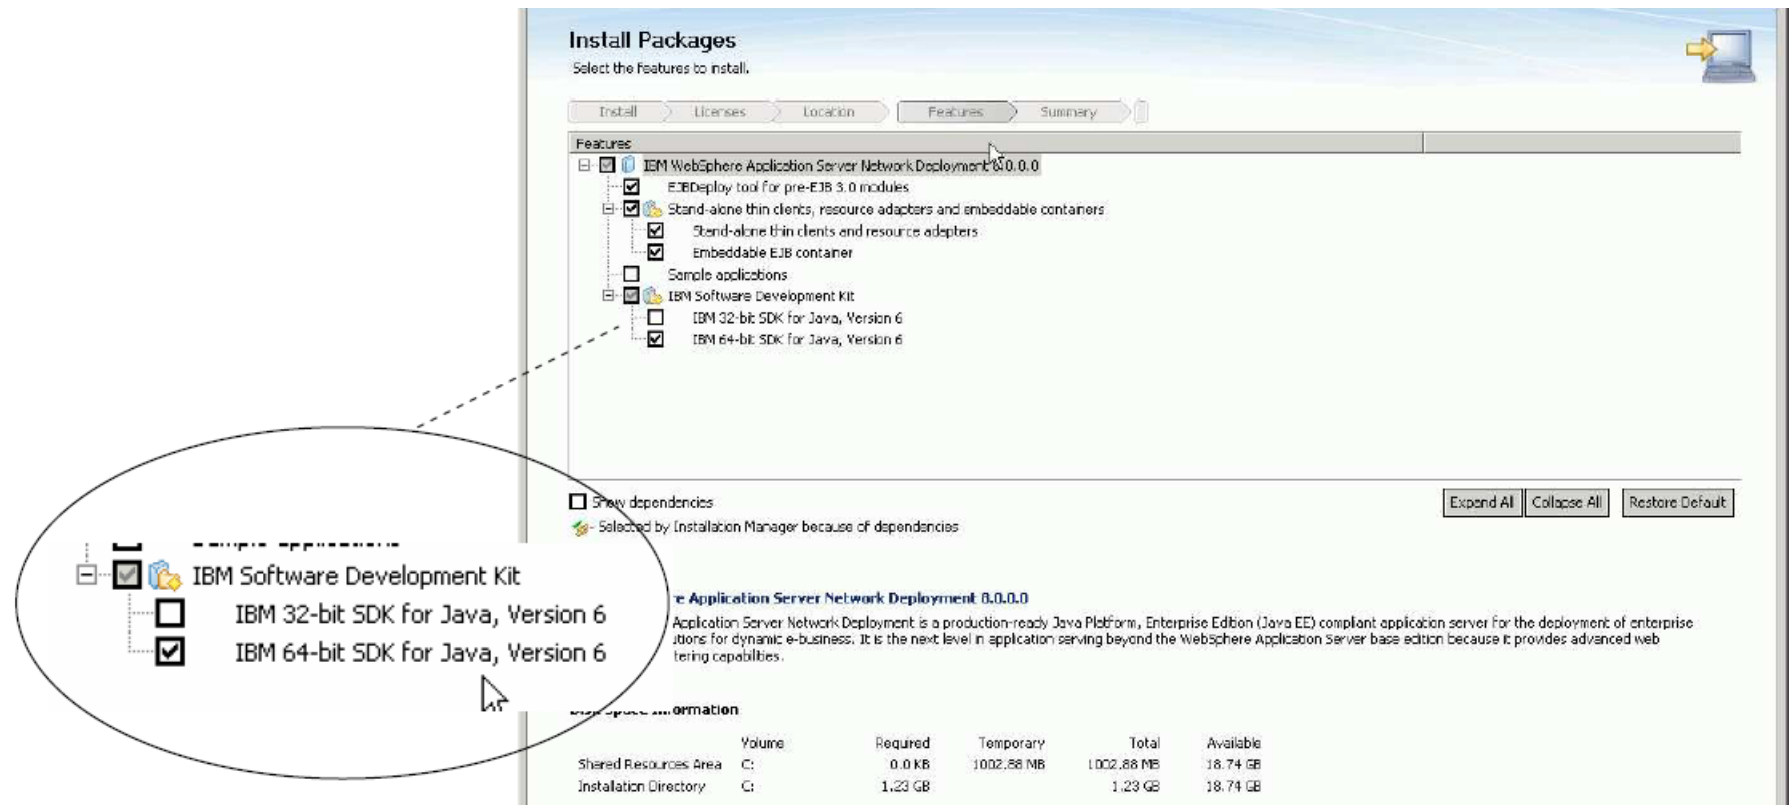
Install Packages
Select the features to install.

Install | Licenses | Location | Features | Summary

Features

IBM WebSphere Application Server Network Deployment 8.0.0.0
EJBDeploy tool for pre-EJB 3.0 modules
Stand-alone thin clients, resource adapters and embeddable containers
Stand-alone thin clients and resource adapters
Embeddable EJB container
Sample applications
IBM Software Development Kit
IBM 32-bit SDK for Java, Version 6
IBM 64-bit SDK for Java, Version 6

Show dependencies
Selected by Installation Manager because of dependencies

Expand All | Collapse All | Restore Default

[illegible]e Application Server Network Deployment 8.0.0.0
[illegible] Application Server Network Deployment is a production-ready Java Platform, Enterprise Edition (Java EE) compliant application server for the deployment of enterprise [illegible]utions for dynamic e-business. It is the next level in application serving beyond the WebSphere Application Server base edition because it provides advanced web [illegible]tering capabilities.

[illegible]ormation

| | Volume | Required | Temporary | Total | Available |
|---|---|---|---|---|---|
| Shared Resources Area | C: | 0.0 KB | 1002.88 MB | 1002.88 MB | 18.74 GB |
| Installation Directory | C: | 1.23 GB | | 1.23 GB | 18.74 GB |

IBM Software Development Kit
IBM 32-bit SDK for Java, Version 6
IBM 64-bit SDK for Java, Version 6